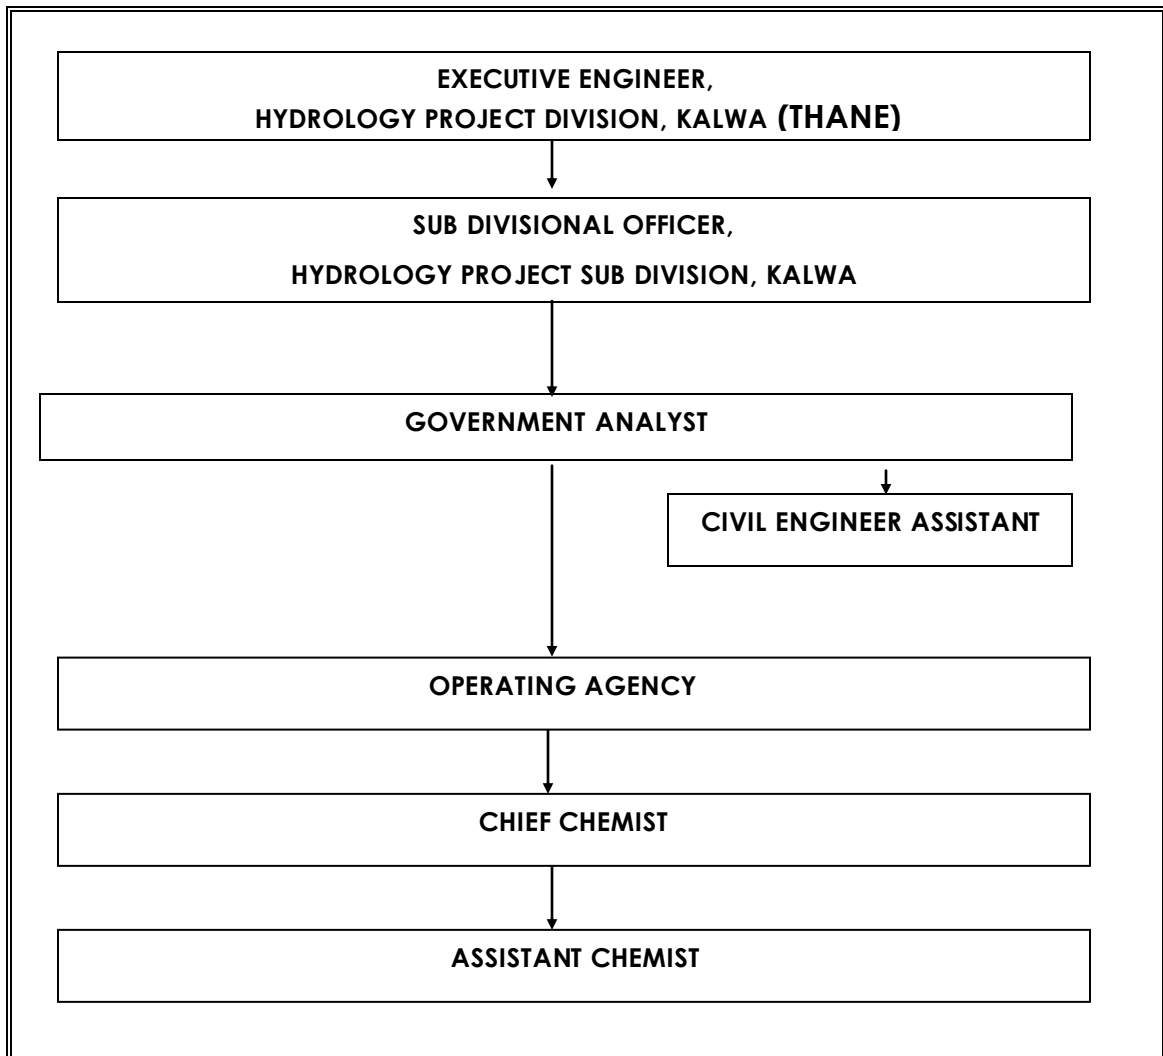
EXECUTIVE ENGINEER,
HYDROLOGY PROJECT DIVISION, KALWA (THANE)

SUB DIVISIONAL OFFICER,
HYDROLOGY PROJECT SUB DIVISION, KALWA

GOVERNMENT ANALYST

CIVIL ENGINEER ASSISTANT

OPERATING AGENCY

CHIEF CHEMIST

ASSISTANT CHEMIST